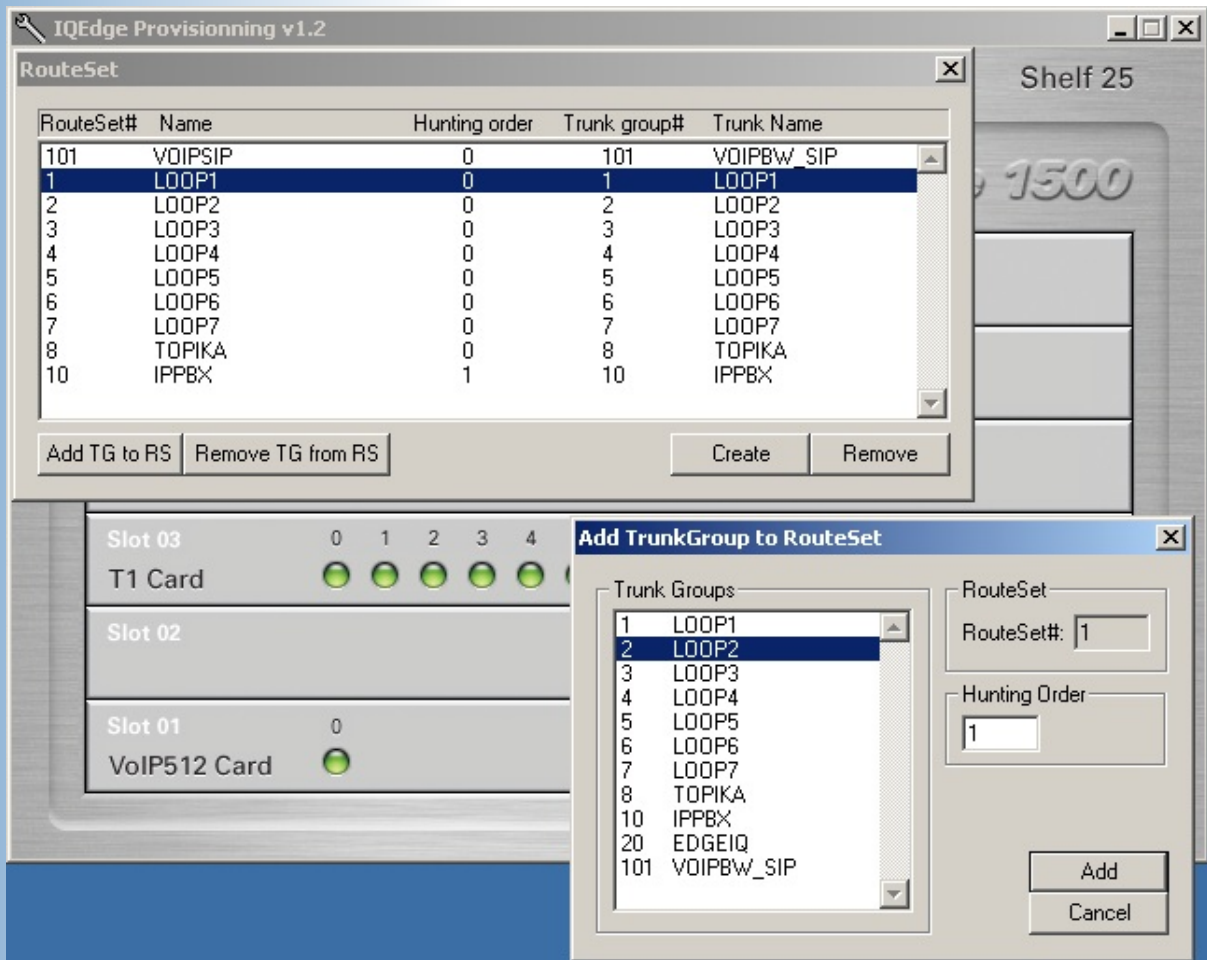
IQEdge Provisionning v1.2

RouteSet

Shelf 25

| RouteSet# | Name | Hunting order | Trunk group# | Trunk Name |
|---|---|---|---|---|
| 101 | VOIPSIP | 0 | 101 | VOIPBW_SIP |
| 1 | LOOP1 | 0 | 1 | LOOP1 |
| 2 | LOOP2 | 0 | 2 | LOOP2 |
| 3 | LOOP3 | 0 | 3 | LOOP3 |
| 4 | LOOP4 | 0 | 4 | LOOP4 |
| 5 | LOOP5 | 0 | 5 | LOOP5 |
| 6 | LOOP6 | 0 | 6 | LOOP6 |
| 7 | LOOP7 | 0 | 7 | LOOP7 |
| 8 | TOPIKA | 0 | 8 | TOPIKA |
| 10 | IPPBX | 1 | 10 | IPPBX |

Add TG to RS   Remove TG from RS   Create   Remove

1500

Slot 03   0 1 2 3 4
T1 Card

Slot 02

Slot 01   0
VoIP512 Card

Add TrunkGroup to RouteSet

Trunk Groups
1 LOOP1
2 LOOP2
3 LOOP3
4 LOOP4
5 LOOP5
6 LOOP6
7 LOOP7
8 TOPIKA
10 IPPBX
20 EDGEIQ
101 VOIPBW_SIP

RouteSet
RouteSet#: 1

Hunting Order
1

Add
Cancel